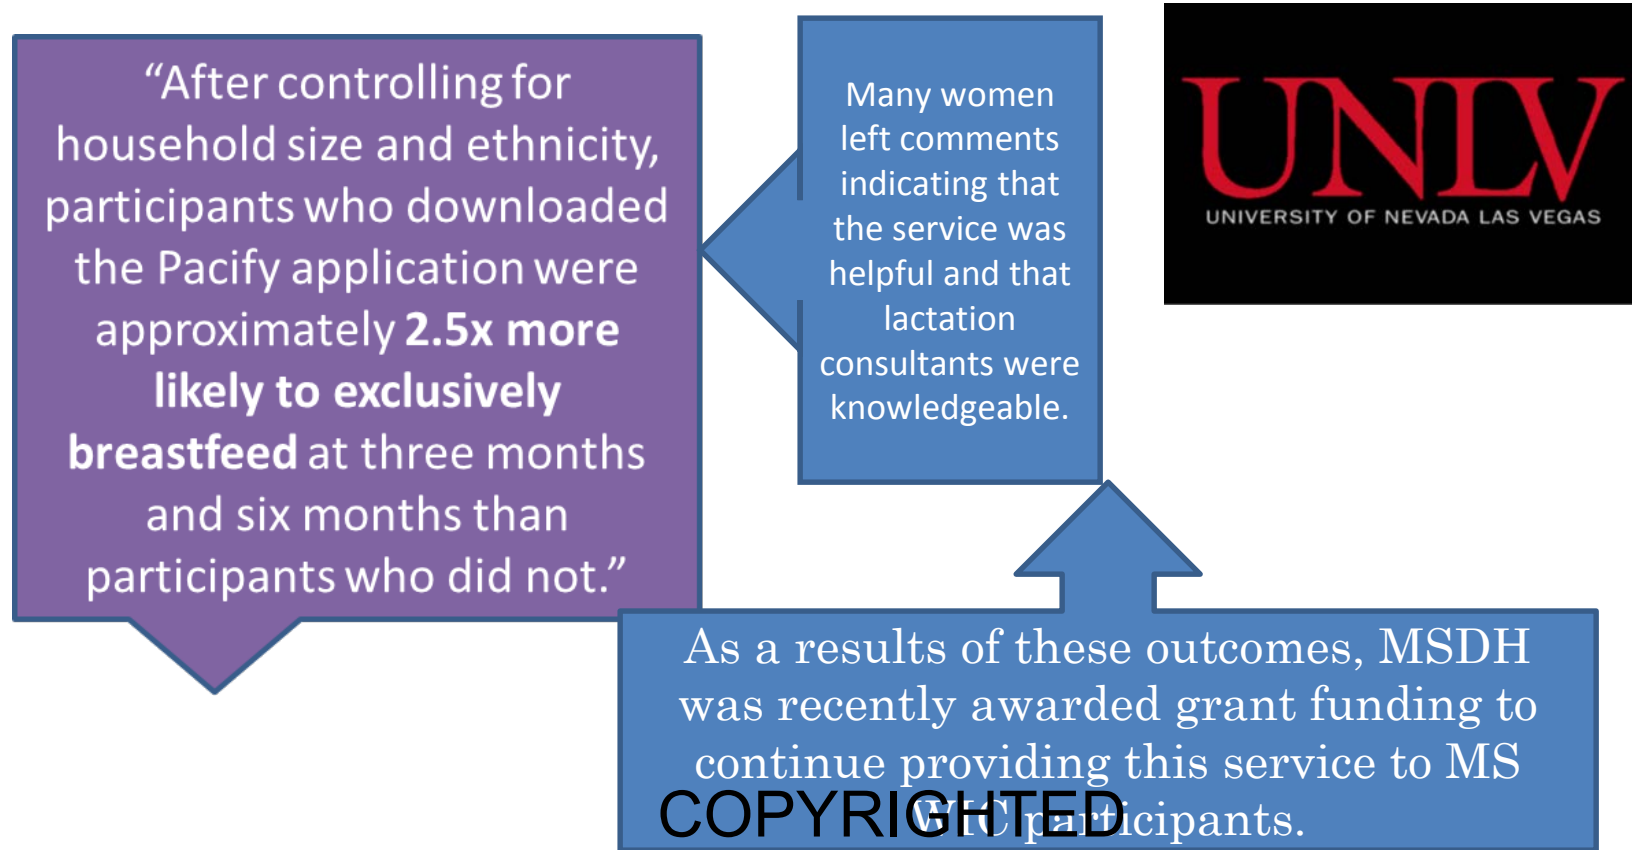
"After controlling for household size and ethnicity, participants who downloaded the Pacify application were approximately **2.5x more likely to exclusively breastfeed** at three months and six months than participants who did not."

Many women left comments indicating that the service was helpful and that lactation consultants were knowledgeable.

UNLV
UNIVERSITY OF NEVADA LAS VEGAS

As a results of these outcomes, MSDH was recently awarded grant funding to continue providing this service to MS WIC participants.

COPYRIGHTED